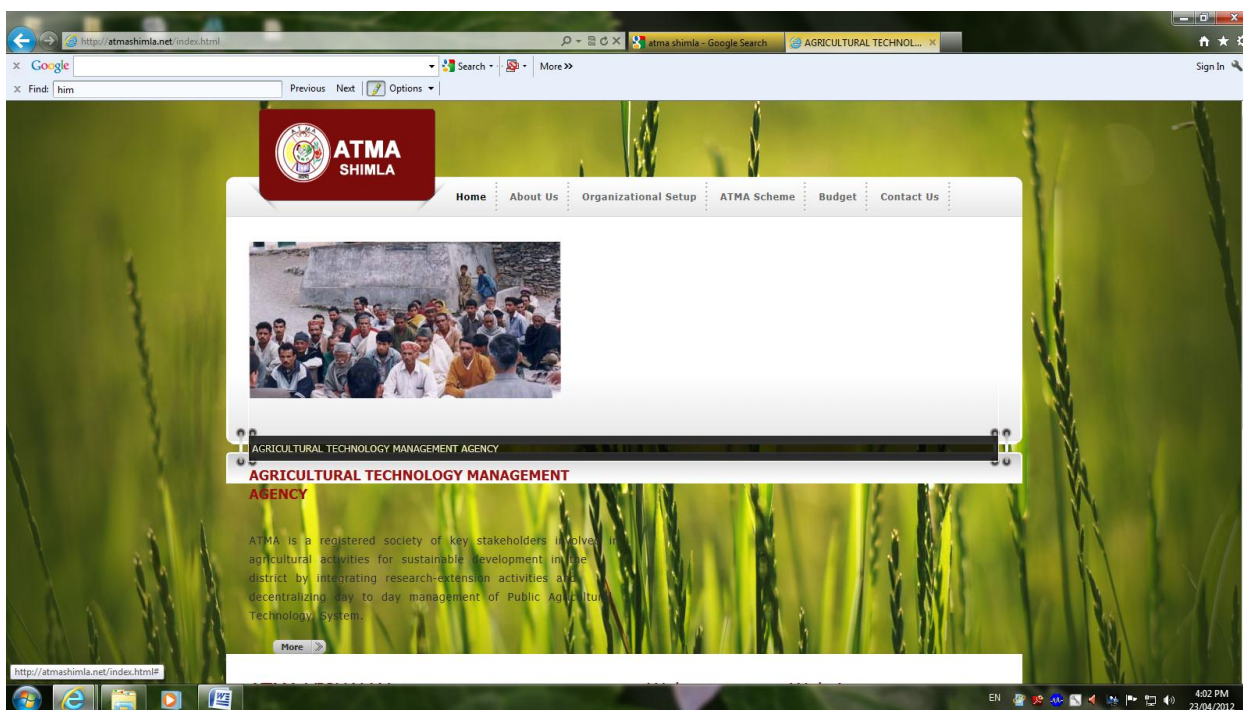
http://atmashimla.net/index.html

atma shimla - Google Search

AGRICULTURAL TECHNOL...

Google

Search

More »

Sign In

Find: him

Previous Next Options

ATMA
SHIMLA

Home | About Us | Organizational Setup | ATMA Scheme | Budget | Contact Us

AGRICULTURAL TECHNOLOGY MANAGEMENT AGENCY

AGRICULTURAL TECHNOLOGY MANAGEMENT AGENCY

ATMA is a registered society of key stakeholders involved in agricultural activities for sustainable development in the district by integrating research-extension activities and decentralizing day to day management of Public Agricultural Technology System.

More

http://atmashimla.net/index.html#

EN

4:02 PM
23/04/2012